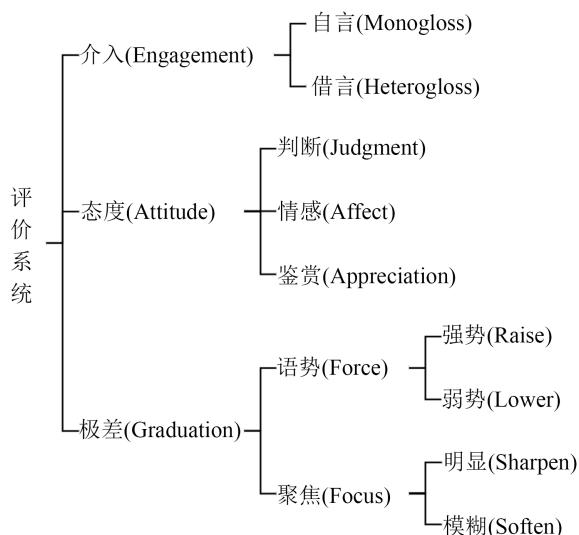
评价系统

介入(Engagement)
自言(Monogloss)
借言(Heterogloss)

态度(Attitude)
判断(Judgment)
情感(Affect)
鉴赏(Appreciation)

极差(Graduation)
语势(Force)
强势(Raise)
弱势(Lower)
聚焦(Focus)
明显(Sharpen)
模糊(Soften)